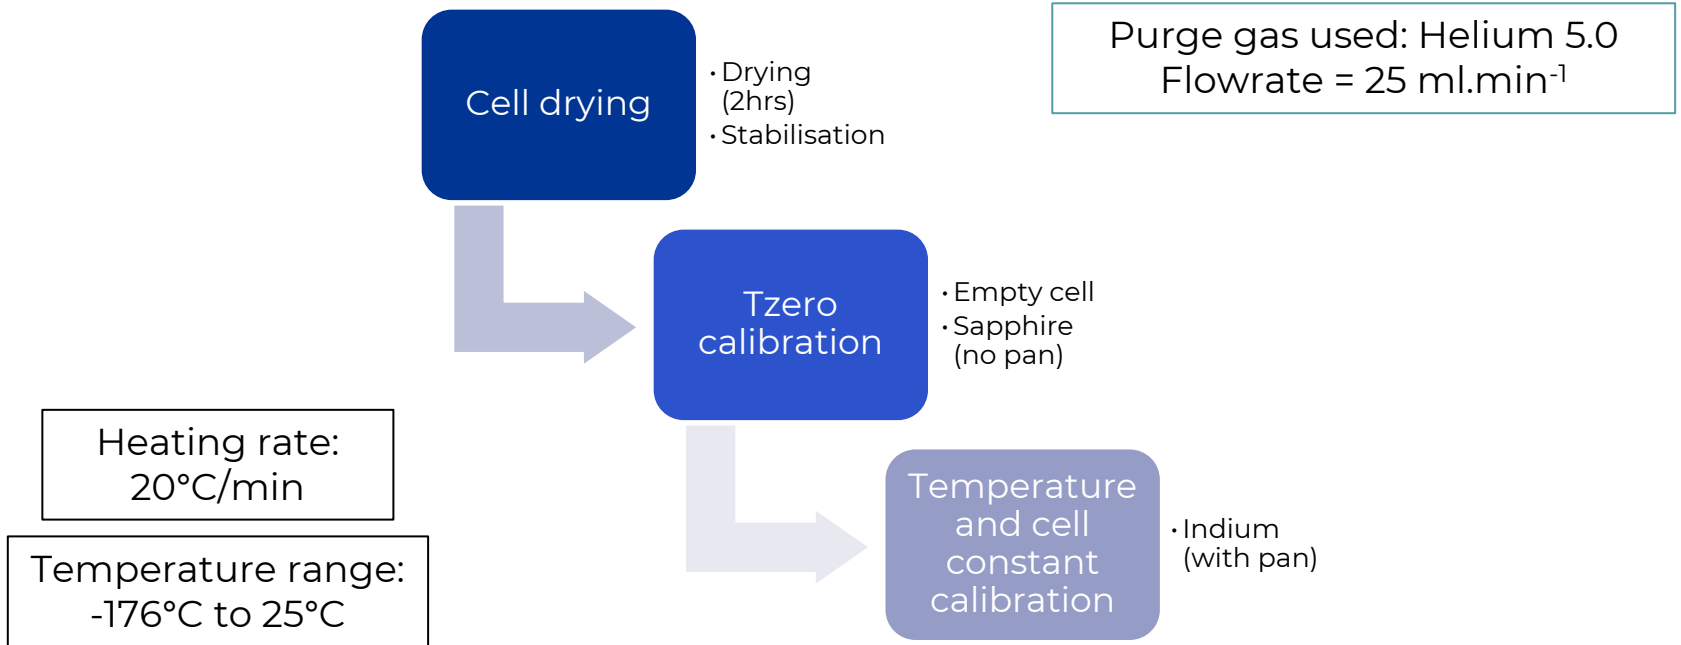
Cell drying

• Drying (2hrs)
• Stabilisation

Purge gas used: Helium 5.0
Flowrate = 25 ml.min$^{-1}$

Tzero calibration

• Empty cell
• Sapphire (no pan)

Heating rate: 20°C/min

Temperature range: -176°C to 25°C

Temperature and cell constant calibration

• Indium (with pan)